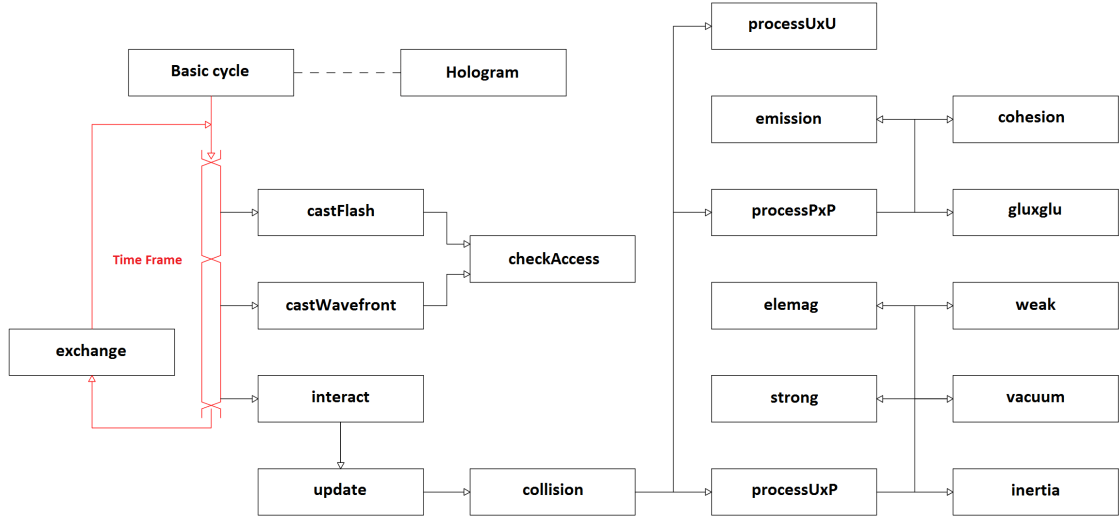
Basic cycle

Hologram

Time Frame

castFlash

checkAccess

castWavefront

exchange

interact

update

collision

processUxU

emission

cohesion

processPxP

gluxglu

elemag

weak

strong

vacuum

processUxP

inertia